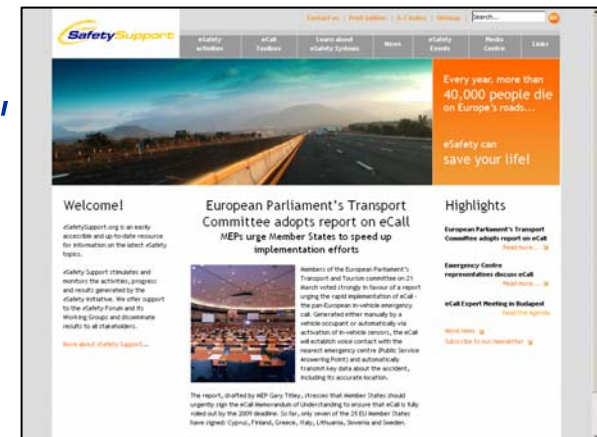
SafetySupport

Contact us | Print edition | A-Z Index | Sitemap | Search...

eSafety activities | eCall Toolbox | Learn about eSafety Systems | News | eSafety Events | Media Centre | Links

Every year, more than 40,000 people die on Europe's roads...

eSafety can save your life!

Welcome!

eSafetySupport.org is an easily accessible and up-to-date resource for information on the latest eSafety topics.

eSafety Support stimulates and monitors the activities, progress and results generated by the eSafety initiative. We offer support to the eSafety Forum and its Working Groups and disseminate results to all stakeholders.

More about eSafety Support...

European Parliament's Transport Committee adopts report on eCall

MEPs urge Member States to speed up implementation efforts

Members of the European Parliament's Transport and Tourism committee on 21 March voted strongly in favour of a report urging the rapid implementation of eCall - the pan-European in-vehicle emergency call. Generated either manually by a vehicle occupant or automatically via activation of in-vehicle sensors, the eCall will establish voice contact with the nearest emergency centre (Public Service Answering Point) and automatically transmit key data about the accident, including its accurate location.

The report, drafted by MEP Gary Titley, stresses that Member States should urgently sign the eCall Memorandum of Understanding to ensure that eCall is fully rolled out by the 2009 deadline. So far, only seven of the 25 EU Member States have signed: Cyprus, Finland, Greece, Italy, Lithuania, Slovenia and Sweden.

Highlights

European Parliament's Transport Committee adopts report on eCall
Read more...

Emergency Centre representatives discuss eCall
Read more...

eCall Expert Meeting in Budapest
Read the Agenda

More news
Subscribe to our Newsletter